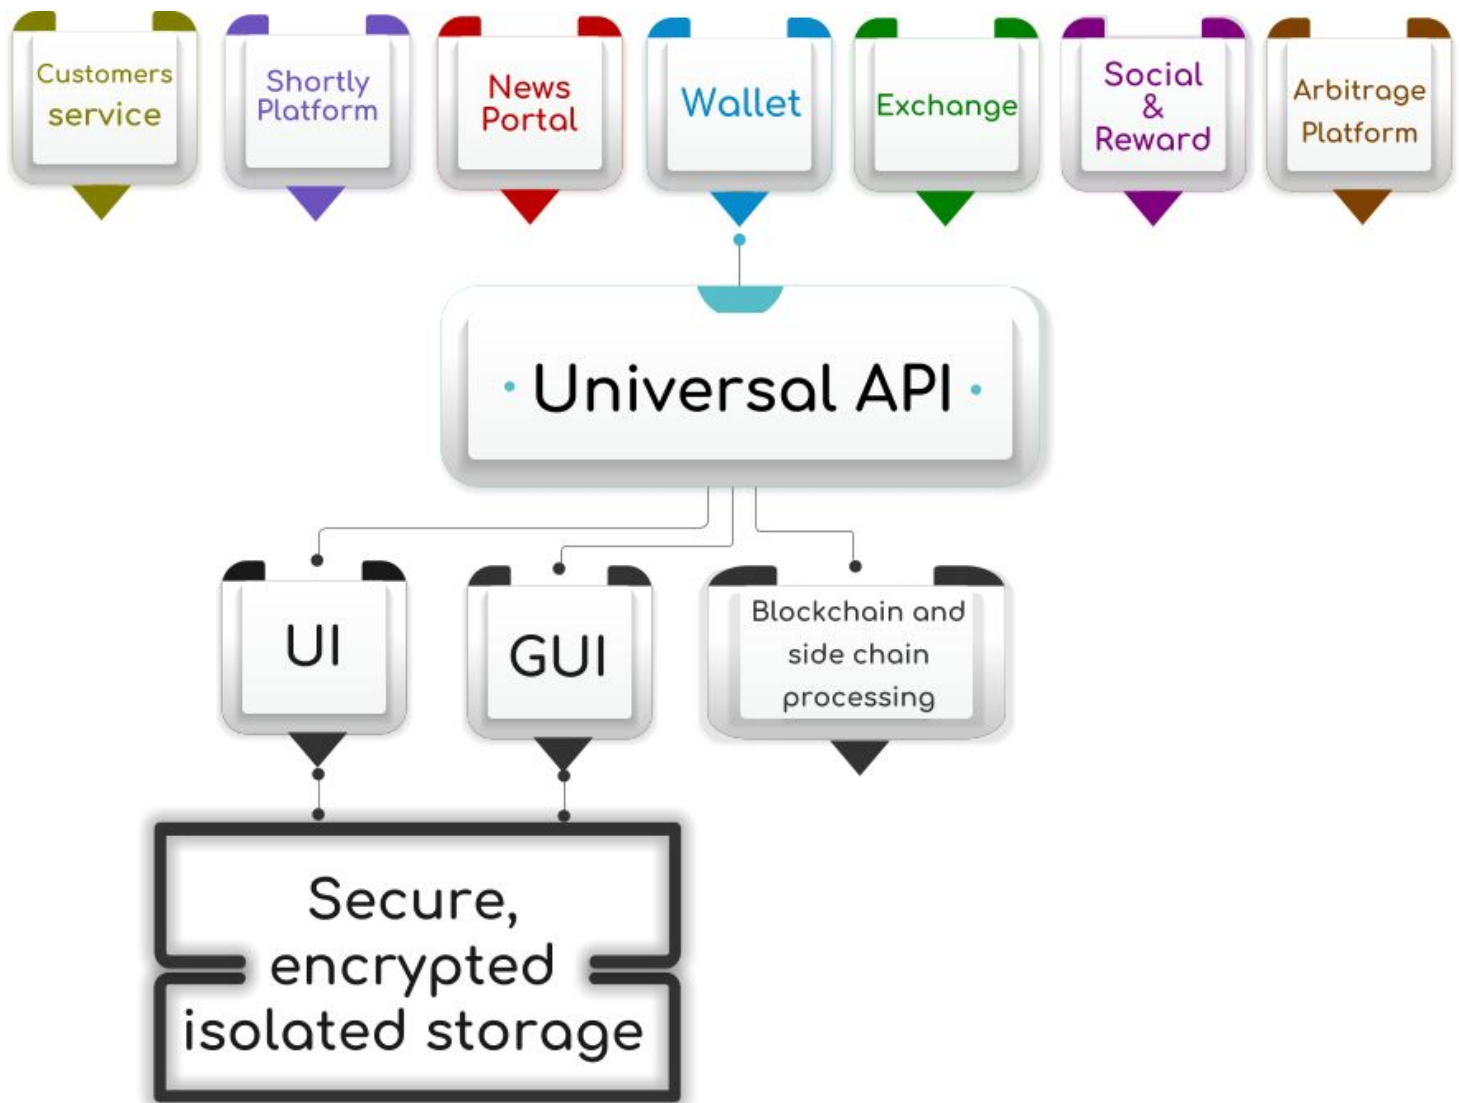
Customers service

Shortly Platform

News Portal

Wallet

Exchange

Social & Reward

Arbitrage Platform

Universal API

UI

GUI

Blockchain and side chain processing

Secure, encrypted isolated storage